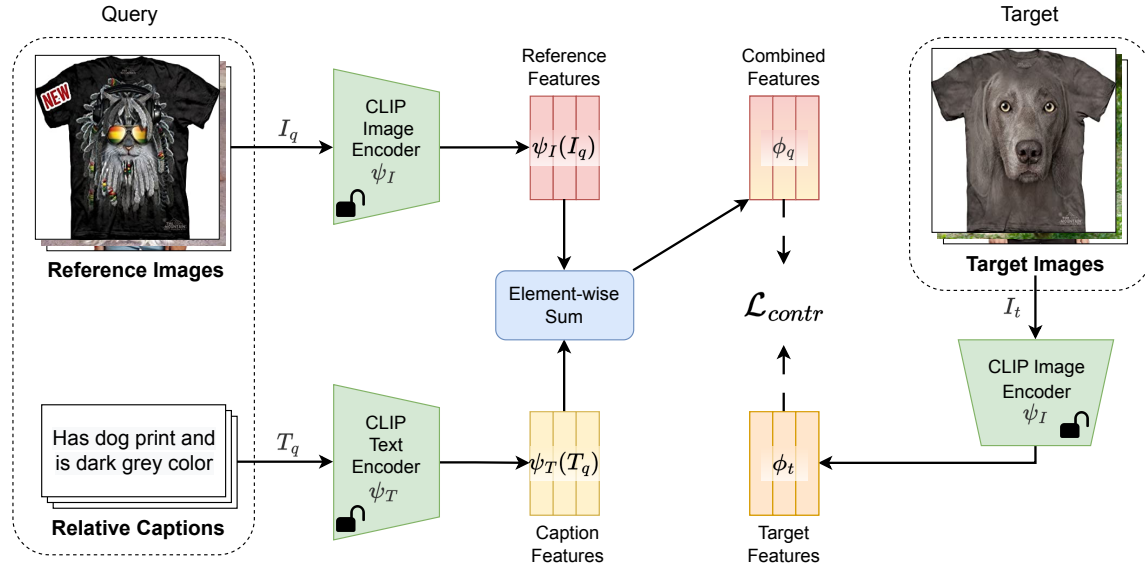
Query

NEW

Reference Images

$I_q$

CLIP Image Encoder $\psi_I$

Reference Features

$\psi_I(I_q)$

Combined Features

$\phi_q$

Target

Target Images

$I_t$

Element-wise Sum

$\mathcal{L}_{contr}$

CLIP Image Encoder $\psi_I$

Has dog print and is dark grey color

Relative Captions

$T_q$

CLIP Text Encoder $\psi_T$

$\psi_T(T_q)$

Caption Features

$\phi_t$

Target Features